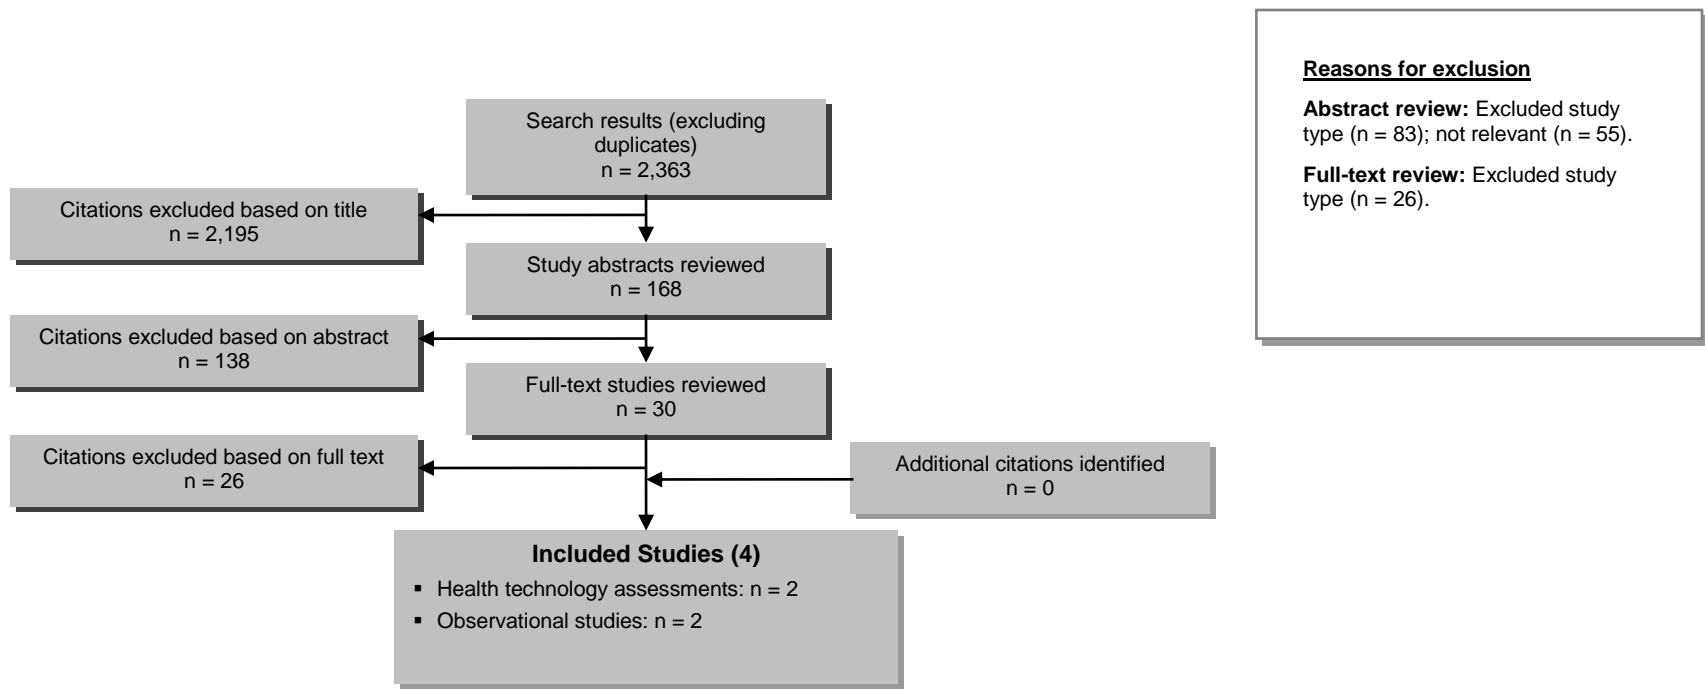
Search results (excluding duplicates)
n = 2,363

Citations excluded based on title
n = 2,195

Study abstracts reviewed
n = 168

Citations excluded based on abstract
n = 138

Full-text studies reviewed
n = 30

Citations excluded based on full text
n = 26

Additional citations identified
n = 0

Included Studies (4)

- Health technology assessments: n = 2
- Observational studies: n = 2

Reasons for exclusion

**Abstract review:** Excluded study type (n = 83); not relevant (n = 55).

**Full-text review:** Excluded study type (n = 26).